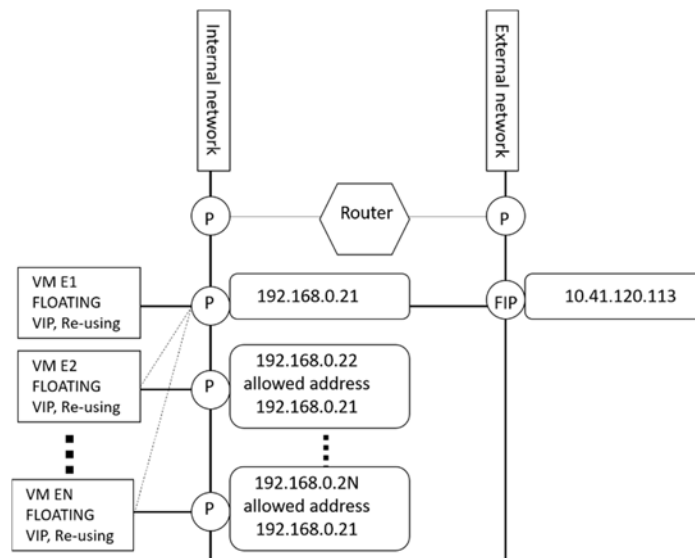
Internal network

External network

P

Router

P

VM E1
FLOATING
VIP, Re-using

P

192.168.0.21

FIP

10.41.120.113

VM E2
FLOATING
VIP, Re-using

P

192.168.0.22
allowed address
192.168.0.21

VM EN
FLOATING
VIP, Re-using

P

192.168.0.2N
allowed address
192.168.0.21